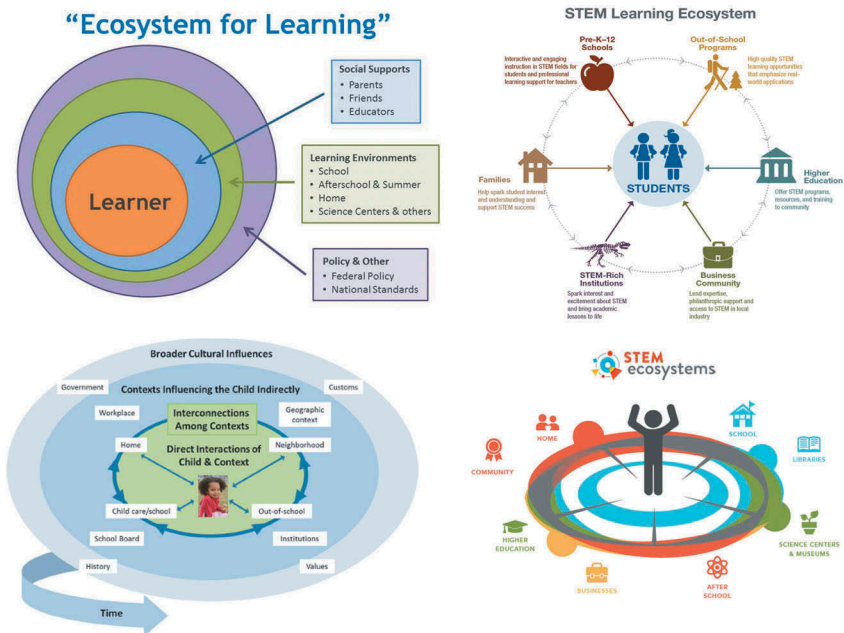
"Ecosystem for Learning"

Learner

Social Supports
• Parents
• Friends
• Educators

Learning Environments
• School
• Afterschool & Summer
• Home
• Science Centers & others

Policy & Other
• Federal Policy
• National Standards

STEM Learning Ecosystem

Pre-K–12 Schools
Interactive and engaging instruction in STEM fields for students and professional learning support for teachers

Out-of-School Programs
High quality STEM learning opportunities that emphasize real-world applications

Families
Help spark student interest and understanding and support STEM success

STUDENTS

Higher Education
Offer STEM programs, resources, and training to community

STEM-Rich Institutions
Spark interest and excitement about STEM and bring academic lessons to life

Business Community
Lend expertise, philanthropic support and access to STEM in local industry

Broader Cultural Influences

Government

Customs

Contexts Influencing the Child Indirectly

Workplace

Interconnections Among Contexts

Geographic context

Home

Direct Interactions of Child & Context

Neighborhood

Child care/school

Out-of-school

School Board

Institutions

History

Values

Time

STEM ecosystems

HOME

SCHOOL

LIBRARIES

COMMUNITY

HIGHER EDUCATION

SCIENCE CENTERS & MUSEUMS

BUSINESSES

AFTER SCHOOL